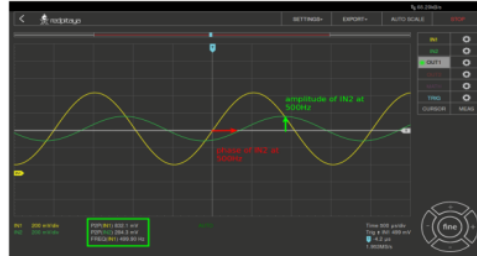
redpitaya

SETTINGS EXPORT AUTO SCALE STOP

IN1
IN2
OUT1
TRIG
CURSOR MEAS

amplitude of IN2 at 500Hz

phase of IN2 at 500Hz

IN1 200 mV/div
IN2 200 mV/div

P2P(IN1) 832.1 mV
P2P(IN2) 284.3 mV
FREQ(IN1) 499.90 Hz

Time 500 µs/div
Trig ● IN1 480 mV
4.2 µs
1.953MS/s

fine